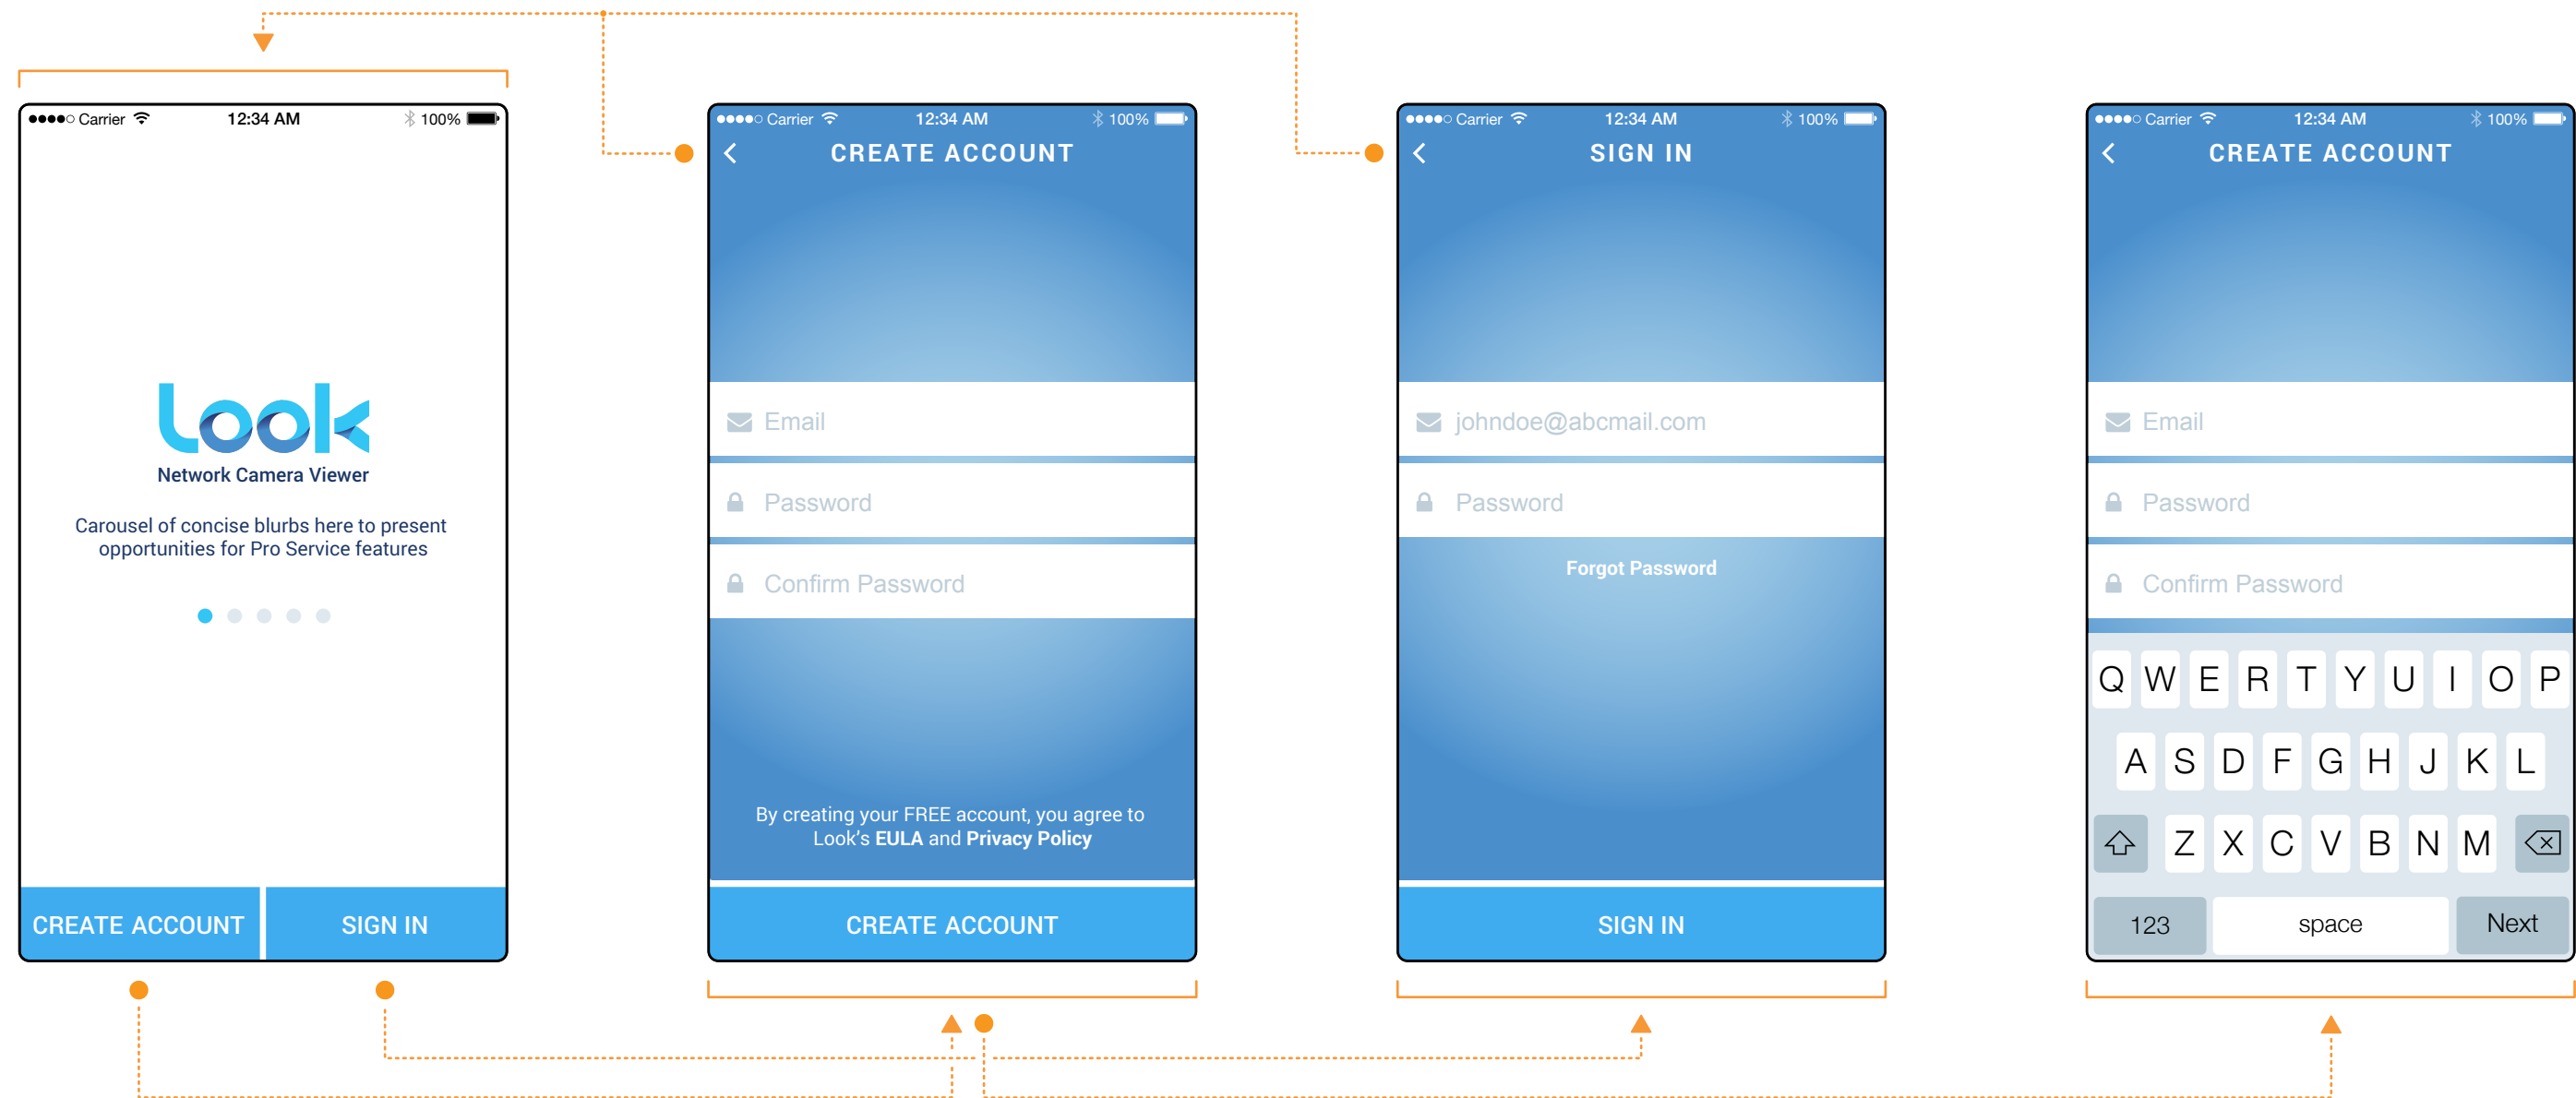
Carrier 12:34 AM 100%

Look
Network Camera Viewer

Carousel of concise blurbs here to present opportunities for Pro Service features

CREATE ACCOUNT
SIGN IN

Carrier 12:34 AM 100%
CREATE ACCOUNT

Email
Password
Confirm Password

By creating your FREE account, you agree to Look's EULA and Privacy Policy

CREATE ACCOUNT

Carrier 12:34 AM 100%
SIGN IN

johndoe@abcmail.com
Password
Forgot Password

SIGN IN

Carrier 12:34 AM 100%
CREATE ACCOUNT

Email
Password
Confirm Password

Q W E R T Y U I O P
A S D F G H J K L
Z X C V B N M
123 space Next